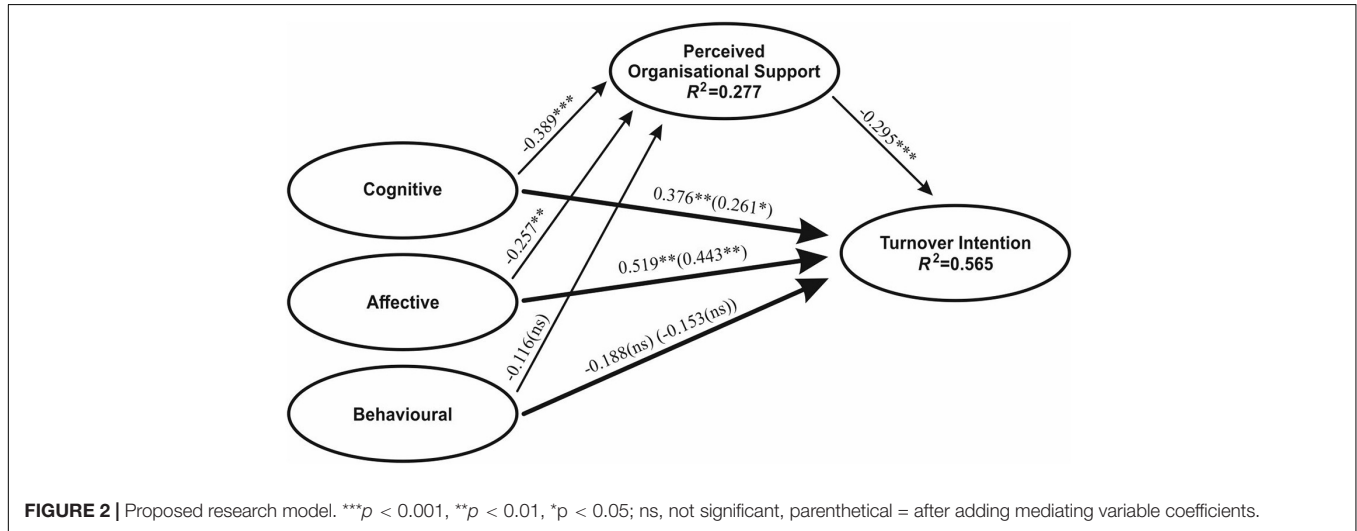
Perceived Organisational Support $R^2$=0.277

-0.389***

-0.295***

Cognitive

0.376**(0.261*)

-0.257**

Turnover Intention $R^2$=0.565

0.519**(0.443**)

Affective

-0.116(ns)

-0.188(ns) (-0.153(ns))

Behavioural

FIGURE 2 | Proposed research model. ***p < 0.001, **p < 0.01, *p < 0.05; ns, not significant, parenthetical = after adding mediating variable coefficients.